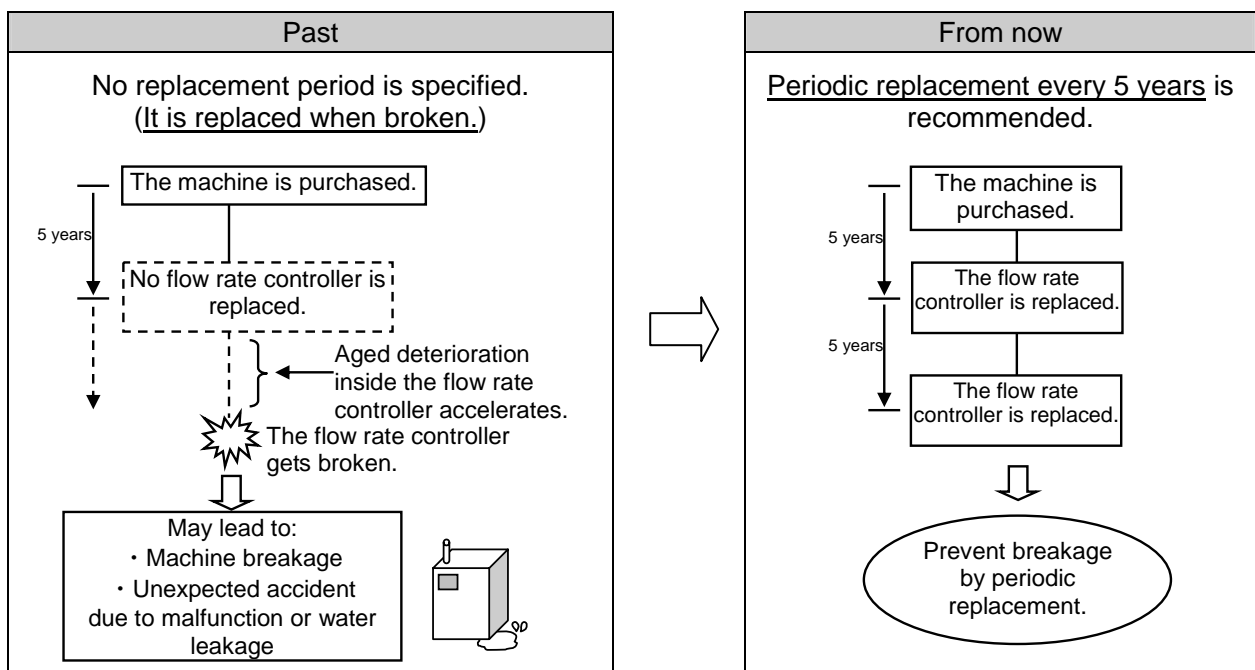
Past

No replacement period is specified. (It is replaced when broken.)

5 years

The machine is purchased.

No flow rate controller is replaced.

Aged deterioration inside the flow rate controller accelerates.

The flow rate controller gets broken.

May lead to:
・Machine breakage
・Unexpected accident due to malfunction or water leakage

From now

Periodic replacement every 5 years is recommended.

5 years

5 years

The machine is purchased.

The flow rate controller is replaced.

The flow rate controller is replaced.

Prevent breakage by periodic replacement.